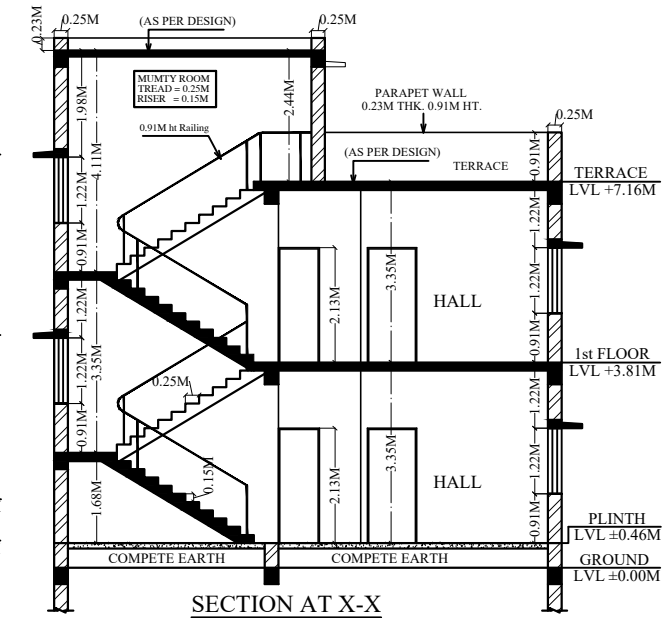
0.23M
0.25M
(AS PER DESIGN)
0.25M
MUMTY ROOM
TREAD = 0.25M
RISER = 0.15M
1.98M
2.44M
0.91M ht Railing
PARAPET WALL
0.23M THK. 0.91M HT.
0.25M
4.11M
(AS PER DESIGN)
TERRACE
0.91M
TERRACE
LVL +7.16M
1.22M
1.22M
0.91M
3.35M
2.13M
HALL
1.22M
1.22M
1.22M
3.35M
0.91M
1st FLOOR
LVL +3.81M
1.22M
0.25M
1.22M
0.91M
0.15M
3.35M
2.13M
HALL
1.22M
1.68M
0.91M
PLINTH
LVL ±0.46M
COMPETE EARTH
COMPETE EARTH
GROUND
LVL ±0.00M
SECTION AT X-X